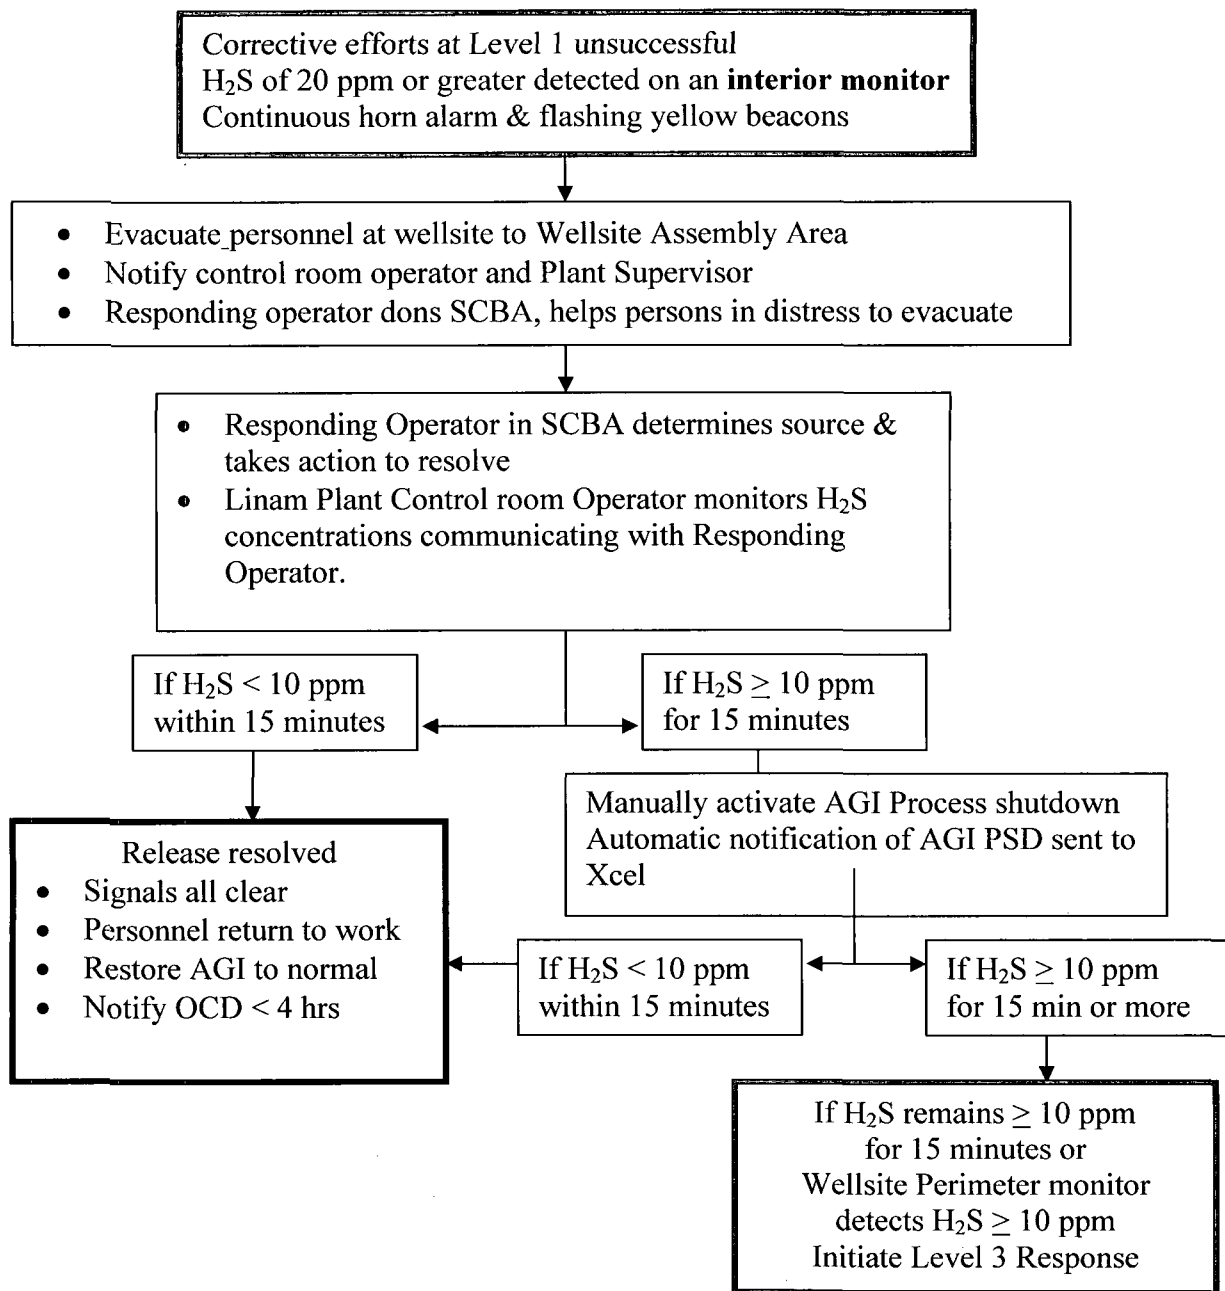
Corrective efforts at Level 1 unsuccessful
$H_2S$ of 20 ppm or greater detected on an **interior monitor**
Continuous horn alarm & flashing yellow beacons

- Evacuate_personnel at wellsite to Wellsite Assembly Area
- Notify control room operator and Plant Supervisor
- Responding operator dons SCBA, helps persons in distress to evacuate

- Responding Operator in SCBA determines source & takes action to resolve
- Linam Plant Control room Operator monitors $H_2S$ concentrations communicating with Responding Operator.

If $H_2S < 10$ ppm within 15 minutes

If $H_2S \geq 10$ ppm for 15 minutes

Manually activate AGI Process shutdown
Automatic notification of AGI PSD sent to Xcel

Release resolved
- Signals all clear
- Personnel return to work
- Restore AGI to normal
- Notify OCD < 4 hrs

If $H_2S < 10$ ppm within 15 minutes

If $H_2S \geq 10$ ppm for 15 min or more

If $H_2S$ remains $\geq 10$ ppm for 15 minutes or Wellsite Perimeter monitor detects $H_2S \geq 10$ ppm Initiate Level 3 Response